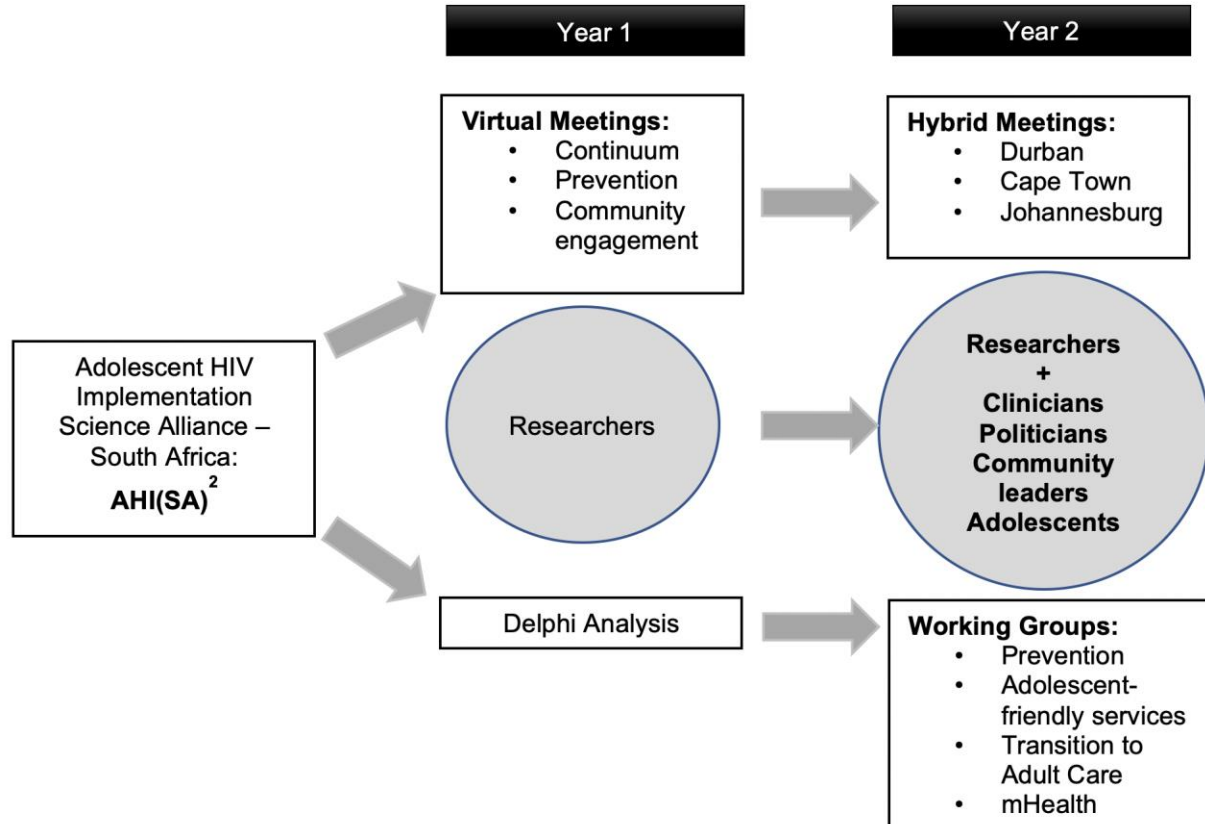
Year 1

Year 2

Virtual Meetings:
- Continuum
- Prevention
- Community engagement

Hybrid Meetings:
- Durban
- Cape Town
- Johannesburg

Adolescent HIV Implementation Science Alliance – South Africa:
AHI(SA)$^2$

Researchers

Researchers
+
Clinicians
Politicians
Community leaders
Adolescents

Delphi Analysis

Working Groups:
- Prevention
- Adolescent-friendly services
- Transition to Adult Care
- mHealth